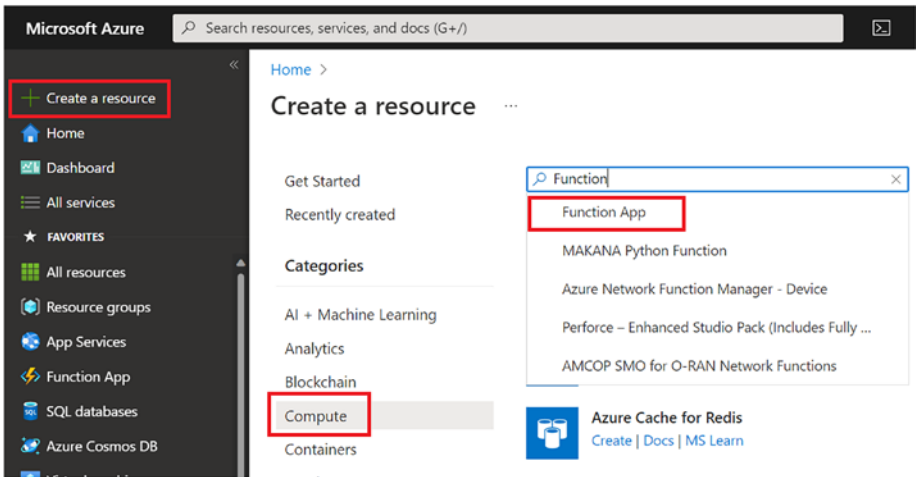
Microsoft Azure

Search resources, services, and docs (G+/)

«

Create a resource

Home

Dashboard

All services

FAVORITES

All resources

Resource groups

App Services

Function App

SQL databases

Azure Cosmos DB

Home >

Create a resource ...

Get Started

Recently created

Categories

AI + Machine Learning

Analytics

Blockchain

Compute

Containers

Function

Function App

MAKANA Python Function

Azure Network Function Manager - Device

Perforce – Enhanced Studio Pack (Includes Fully ...

AMCOP SMO for O-RAN Network Functions

Azure Cache for Redis

Create | Docs | MS Learn